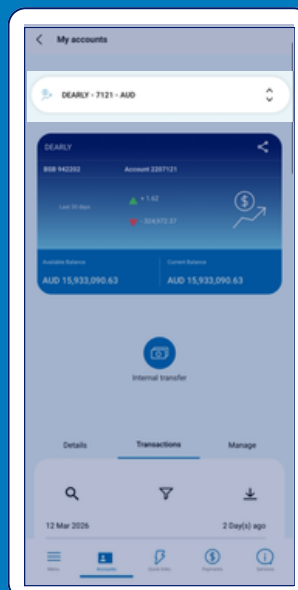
My accounts

DEARLY - 7121 - AUD

DEARLY

BSB 942202

Account 2207121

Last 30 days

+ 1.62

- 324,870.37

Available Balance

AUD 15,933,090.63

Current Balance

AUD 15,933,090.63

Internal transfer

Details

Transactions

Manage

12 Mar 2026

2 Day(s) ago

Menu

Accounts

Quick Info

Payments

Services